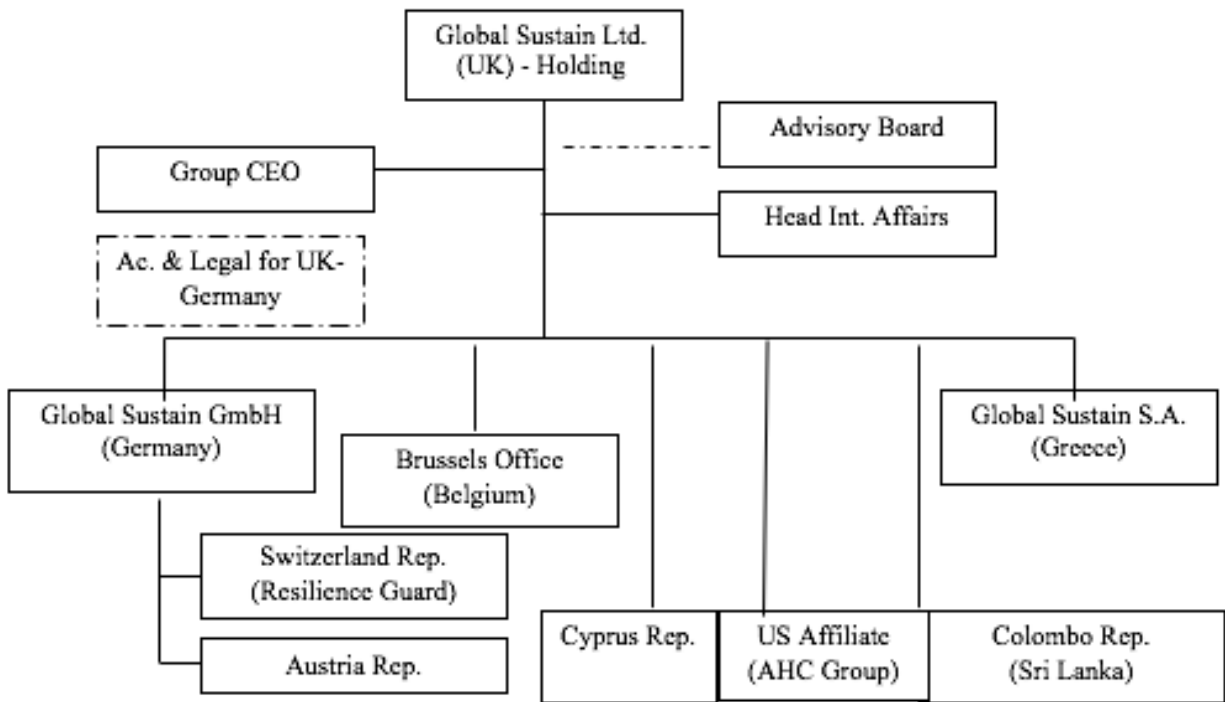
Global Sustain Ltd. (UK) - Holding

Advisory Board

Group CEO

Head Int. Affairs

Ac. & Legal for UK-Germany

Global Sustain GmbH (Germany)

Brussels Office (Belgium)

Global Sustain S.A. (Greece)

Switzerland Rep. (Resilience Guard)

Austria Rep.

Cyprus Rep.

US Affiliate (AHC Group)

Colombo Rep. (Sri Lanka)